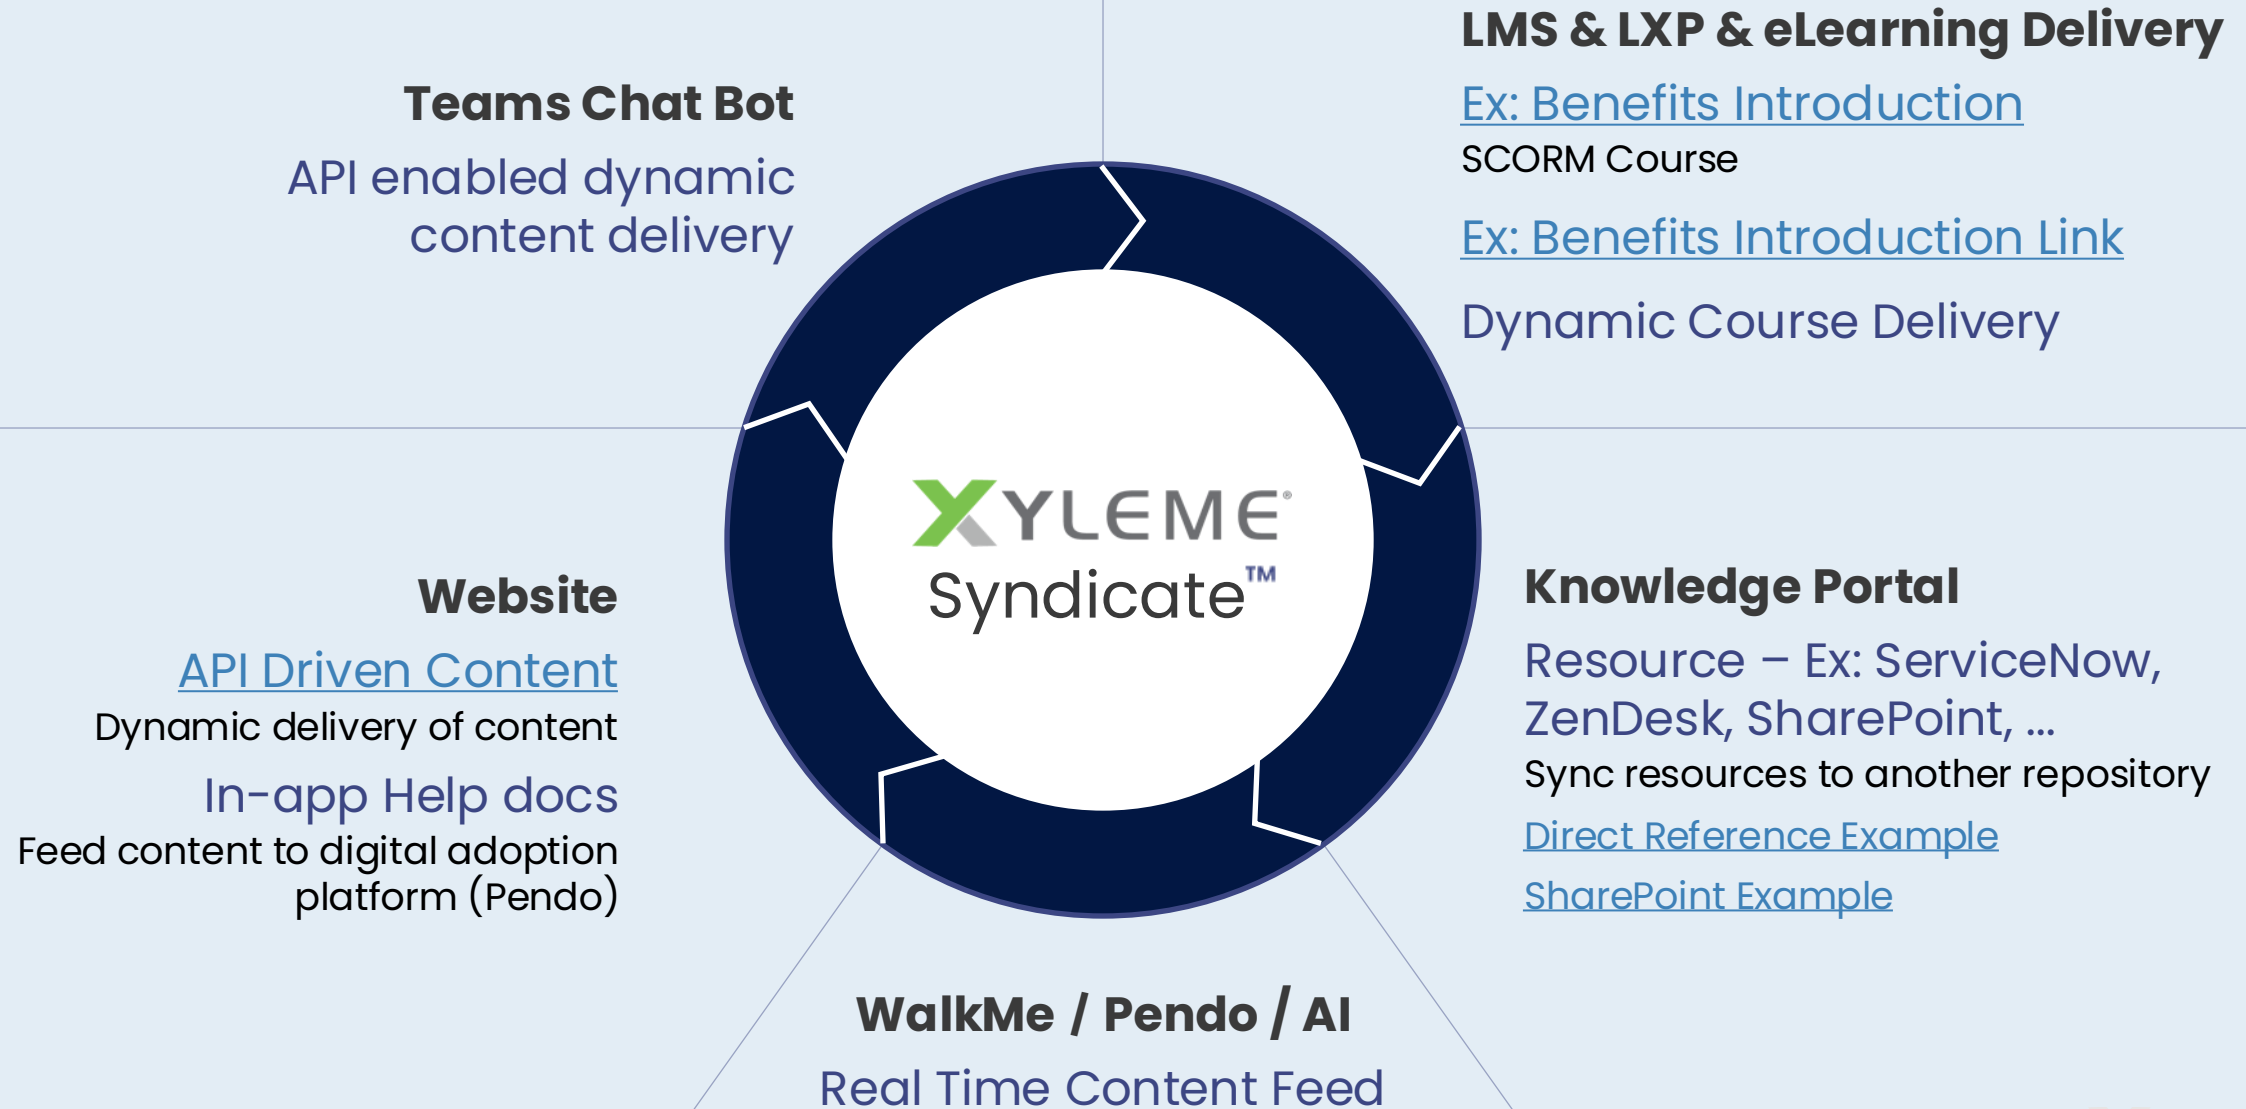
Teams Chat Bot

API enabled dynamic content delivery

LMS & LXP & eLearning Delivery

Ex: Benefits Introduction

SCORM Course

Ex: Benefits Introduction Link

Dynamic Course Delivery

XYLEME

Syndicate™

Website

API Driven Content

Dynamic delivery of content

In-app Help docs

Feed content to digital adoption platform (Pendo)

Knowledge Portal

Resource – Ex: ServiceNow, ZenDesk, SharePoint, …

Sync resources to another repository

Direct Reference Example

SharePoint Example

WalkMe / Pendo / AI

Real Time Content Feed